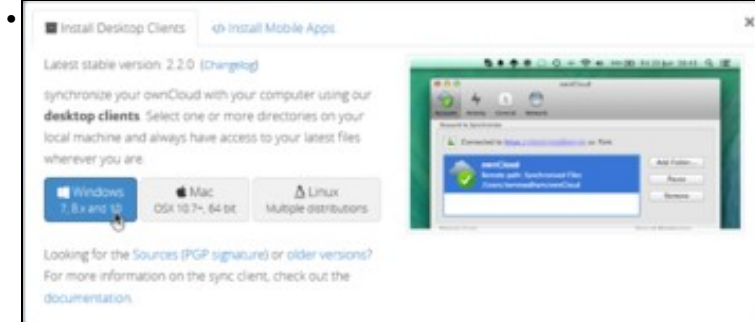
•

Install Desktop Clients | Install Mobile Apps

×

Latest stable version: 2.2.0 (Changelog)

synchronize your ownCloud with your computer using our **desktop clients**. Select one or more directories on your local machine and always have access to your latest files wherever you are.

Windows 7, 8.x and 10 | Mac OSX 10.7+, 64 bit | Linux Multiple distributions

Looking for the Sources (PGP signature) or older versions? For more information on the sync client, check out the documentation.

ownCloud

Account | Activity | General | Network

Connected to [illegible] as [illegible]

ownCloud
Remote path: Synchronized Files
/Users/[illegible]/ownCloud

Add Folder...
Pause
Remove